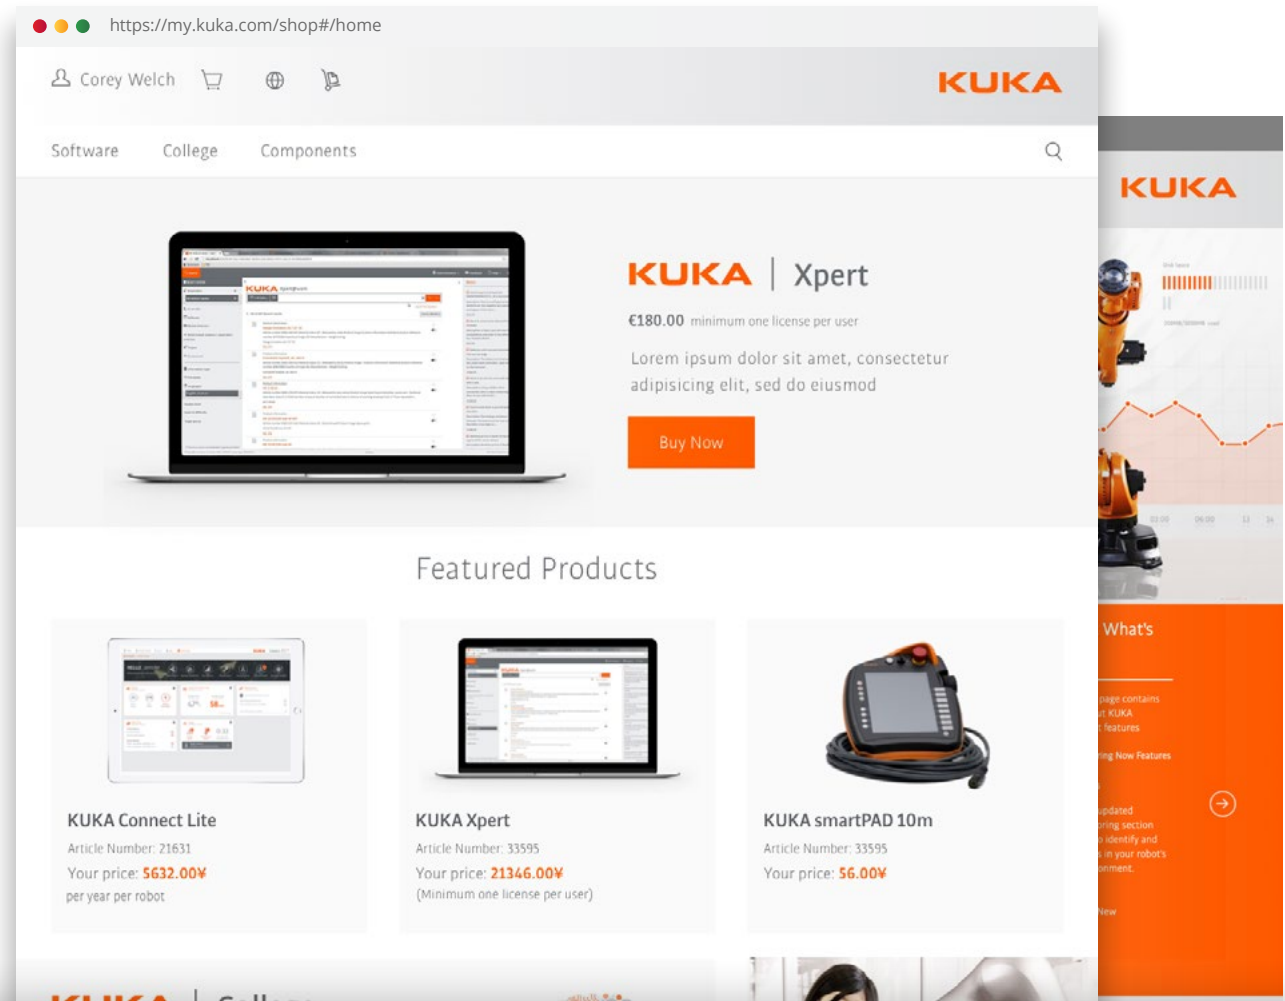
https://my.kuka.com/shop#/home

Corey Welch

KUKA

Software College Components

KUKA | Xpert

€180.00 minimum one license per user

Lorem ipsum dolor sit amet, consectetur adipisicing elit, sed do eiusmod

Buy Now

Featured Products

KUKA Connect Lite
Article Number: 21631
Your price: 5632.00¥
per year per robot

KUKA Xpert
Article Number: 33595
Your price: 21346.00¥
(Minimum one license per user)

KUKA smartPAD 10m
Article Number: 33595
Your price: 56.00¥

KUKA

What's

page contains
t KUKA
features

ing Now Features

pdated
ring section
identify and
in your robot's
nment.

New

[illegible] | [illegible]